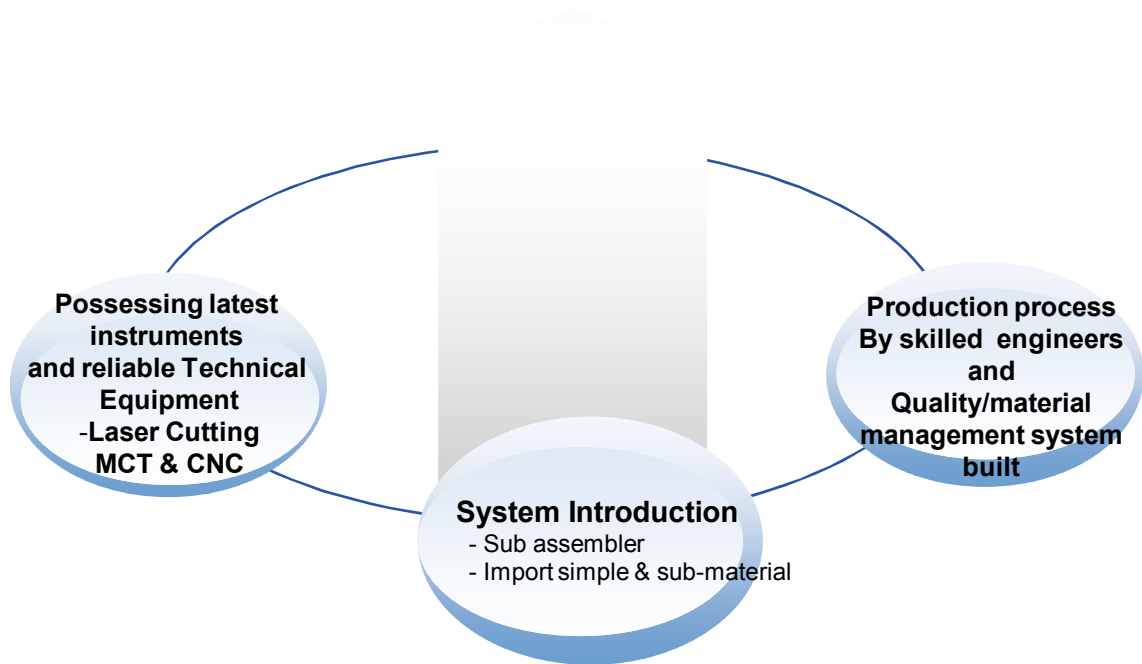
Possessing latest instruments and reliable Technical Equipment
-Laser Cutting
MCT & CNC

Production process
By skilled engineers
and
Quality/material management system built

System Introduction
- Sub assembler
- Import simple & sub-material